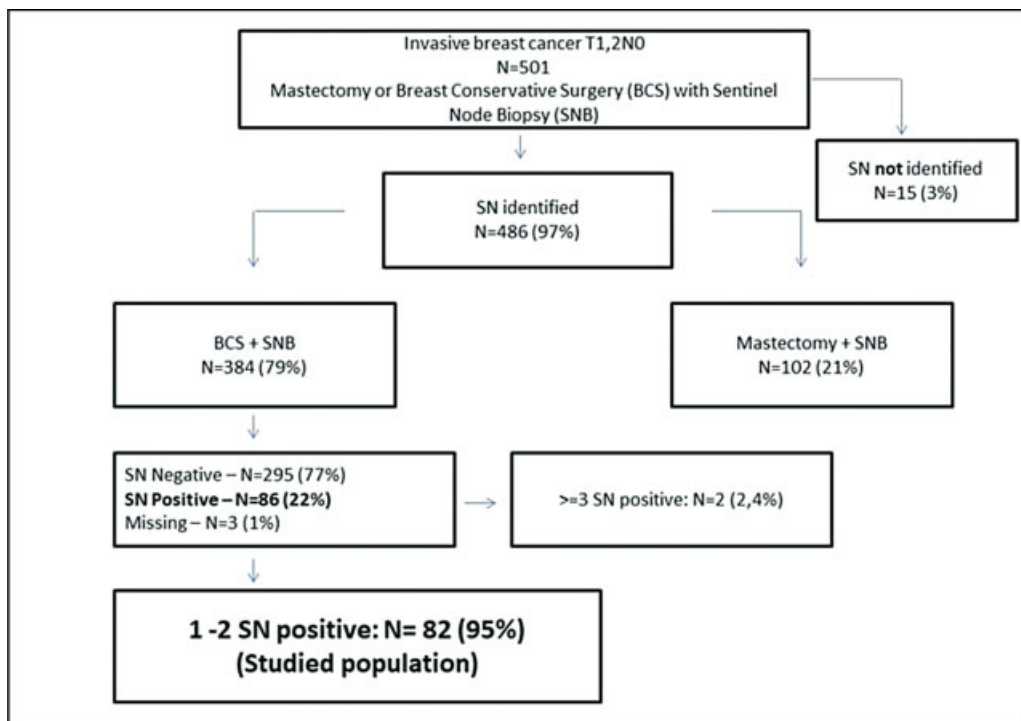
Invasive breast cancer T1,2N0
N=501
Mastectomy or Breast Conservative Surgery (BCS) with Sentinel Node Biopsy (SNB)

SN not identified
N=15 (3%)

SN identified
N=486 (97%)

BCS + SNB
N=384 (79%)

Mastectomy + SNB
N=102 (21%)

SN Negative – N=295 (77%)
SN Positive – N=86 (22%)
Missing – N=3 (1%)

>=3 SN positive: N=2 (2,4%)

1 -2 SN positive: N= 82 (95%)
(Studied population)